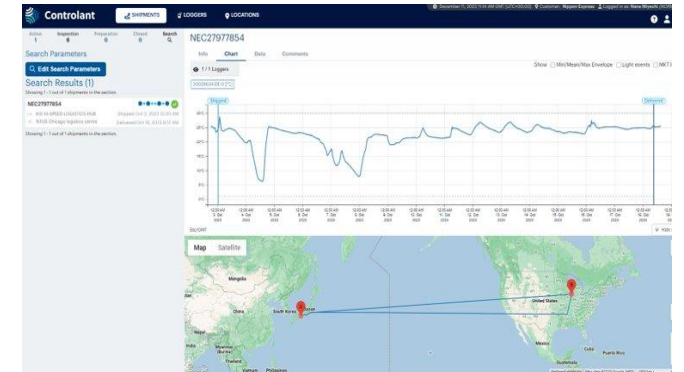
Controlant SHIPMENTS LOGGERS LOCATIONS

December 11, 2023 11:44 AM GMT (UTC+00:00) Customer: Nippon Express Logged in as: Nana Miyoshi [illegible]

Active 1 Inspection 0 Preparation 0 Closed 0 Search

Search Parameters

Edit Search Parameters

Search Results (1)

Showing 1 - 1 out of 1 shipments in the section.

NEC27977854

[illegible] Shipped Oct 5, 2023 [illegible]

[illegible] Chicago logistics centre Delivered Oct 18, 2023 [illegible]

Showing 1 - 1 out of 1 shipments in the section.

NEC27977854

Info Chart Data Comments

1 / 1 Loggers

Show Min/Mean/Max Envelope Light events MKT

Shipped

Delivered

5. Oct 2023 6. Oct 2023 7. Oct 2023 8. Oct 2023 9. Oct 2023 10. Oct 2023 11. Oct 2023 12. Oct 2023 13. Oct 2023 14. Oct 2023 15. Oct 2023 16. Oct 2023 17. Oct 2023 18. Oct 2023

Map Satellite

Mongolia

China

South Korea

Japan

Philippines

United States

Mexico

Puerto Rico